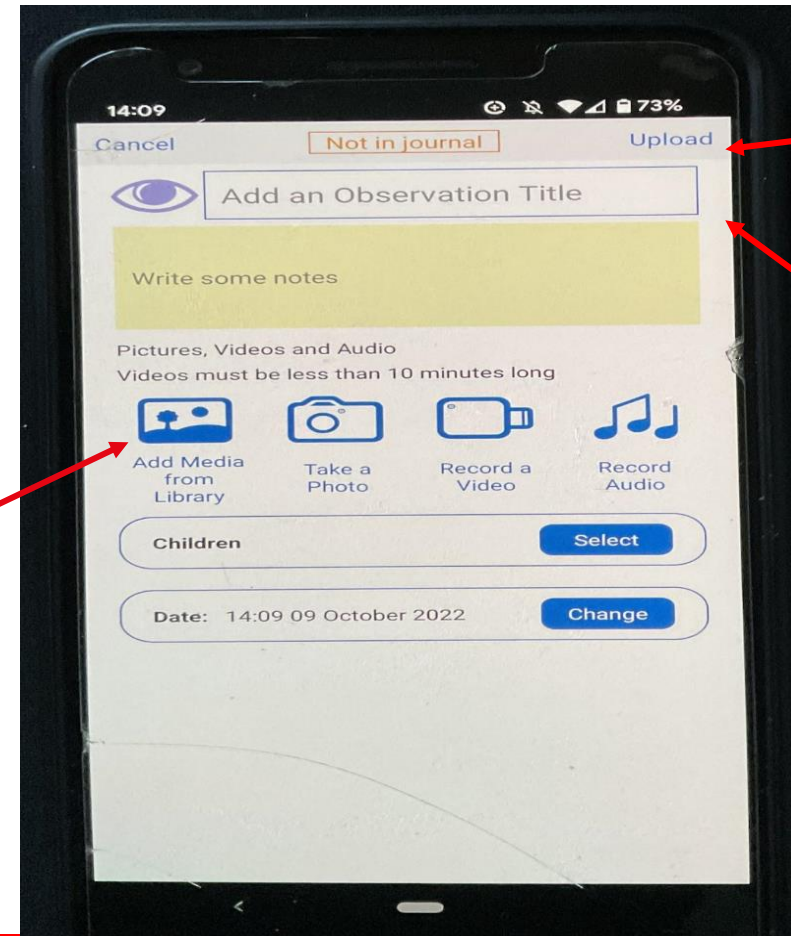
14:09

73%

Cancel

Not in journal

Upload

Add an Observation Title

Write some notes

Pictures, Videos and Audio

Videos must be less than 10 minutes long

Add Media from Library

Take a Photo

Record a Video

Record Audio

Children

Select

Date: 14:09 09 October 2022

Change